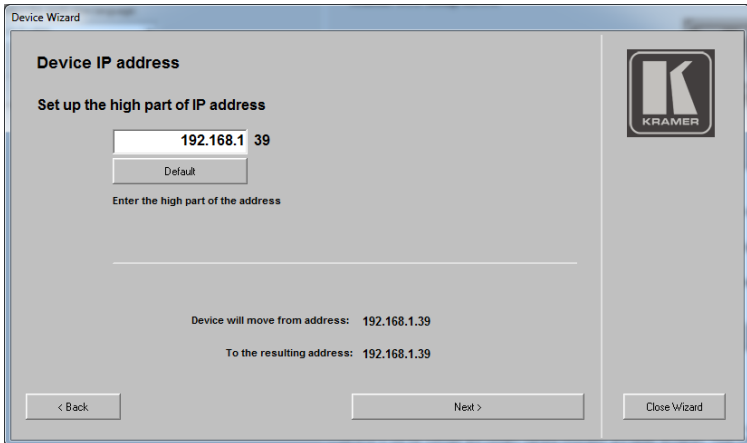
Device Wizard

Device IP address

Set up the high part of IP address

192.168.1 39

Default

Enter the high part of the address

KRAMER

Device will move from address: 192.168.1.39

To the resulting address: 192.168.1.39

< Back

Next >

Close Wizard